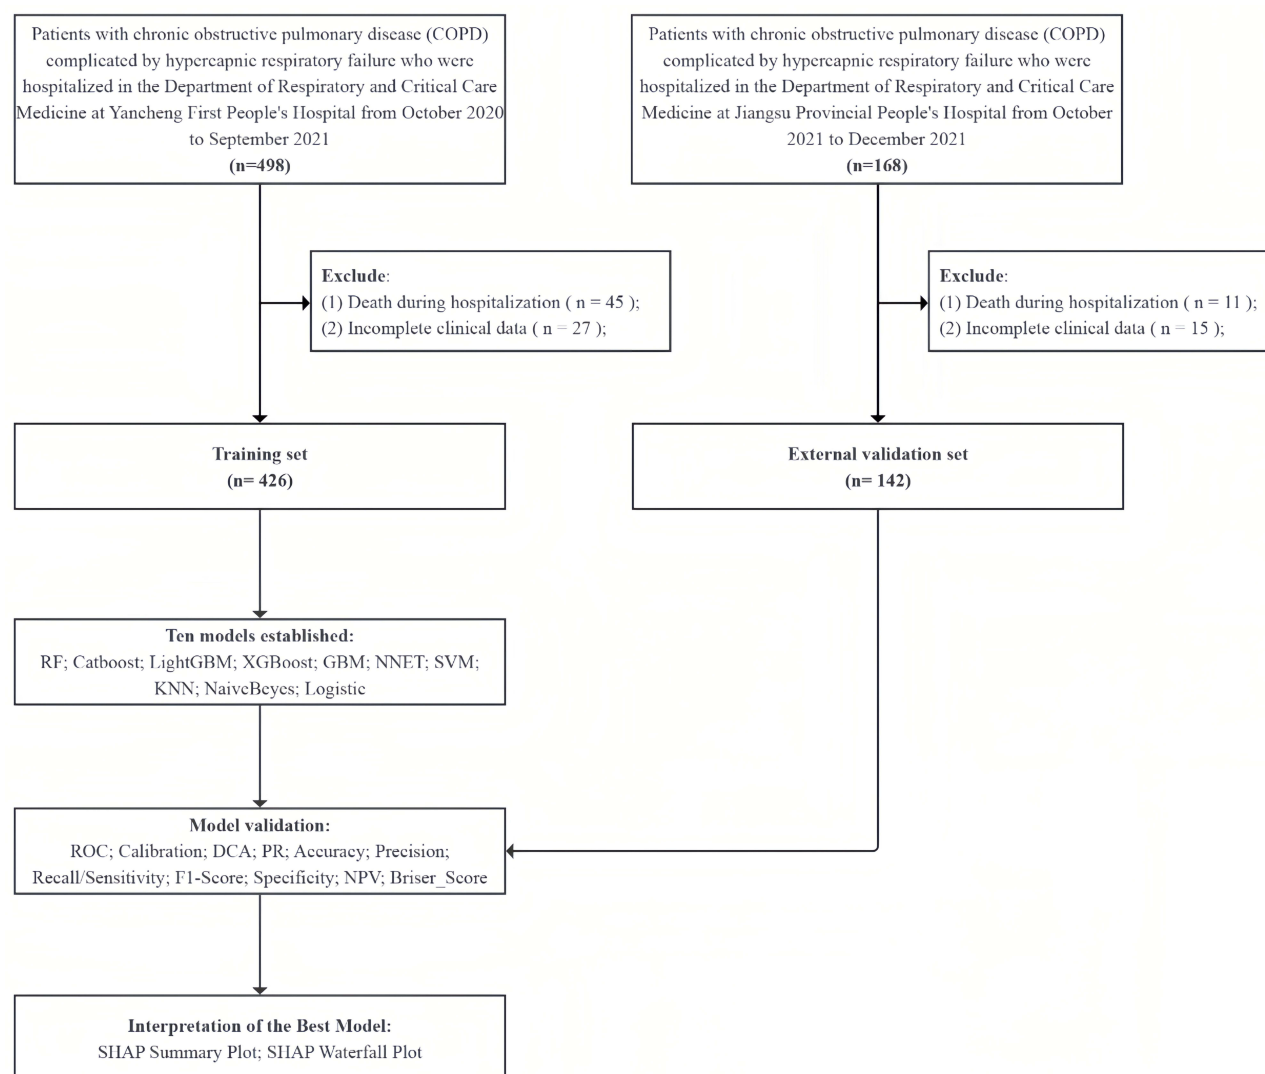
Patients with chronic obstructive pulmonary disease (COPD) complicated by hypercapnic respiratory failure who were hospitalized in the Department of Respiratory and Critical Care Medicine at Yancheng First People's Hospital from October 2020 to September 2021
(n=498)

Patients with chronic obstructive pulmonary disease (COPD) complicated by hypercapnic respiratory failure who were hospitalized in the Department of Respiratory and Critical Care Medicine at Jiangsu Provincial People's Hospital from October 2021 to December 2021
(n=168)

Exclude:
(1) Death during hospitalization ( n = 45 );
(2) Incomplete clinical data ( n = 27 );

Exclude:
(1) Death during hospitalization ( n = 11 );
(2) Incomplete clinical data ( n = 15 );

Training set
(n= 426)

External validation set
(n= 142)

Ten models established:
RF; Catboost; LightGBM; XGBoost; GBM; NNET; SVM; KNN; NaiveBeyes; Logistic

Model validation:
ROC; Calibration; DCA; PR; Accuracy; Precision; Recall/Sensitivity; F1-Score; Specificity; NPV; Briser_Score

Interpretation of the Best Model:
SHAP Summary Plot; SHAP Waterfall Plot